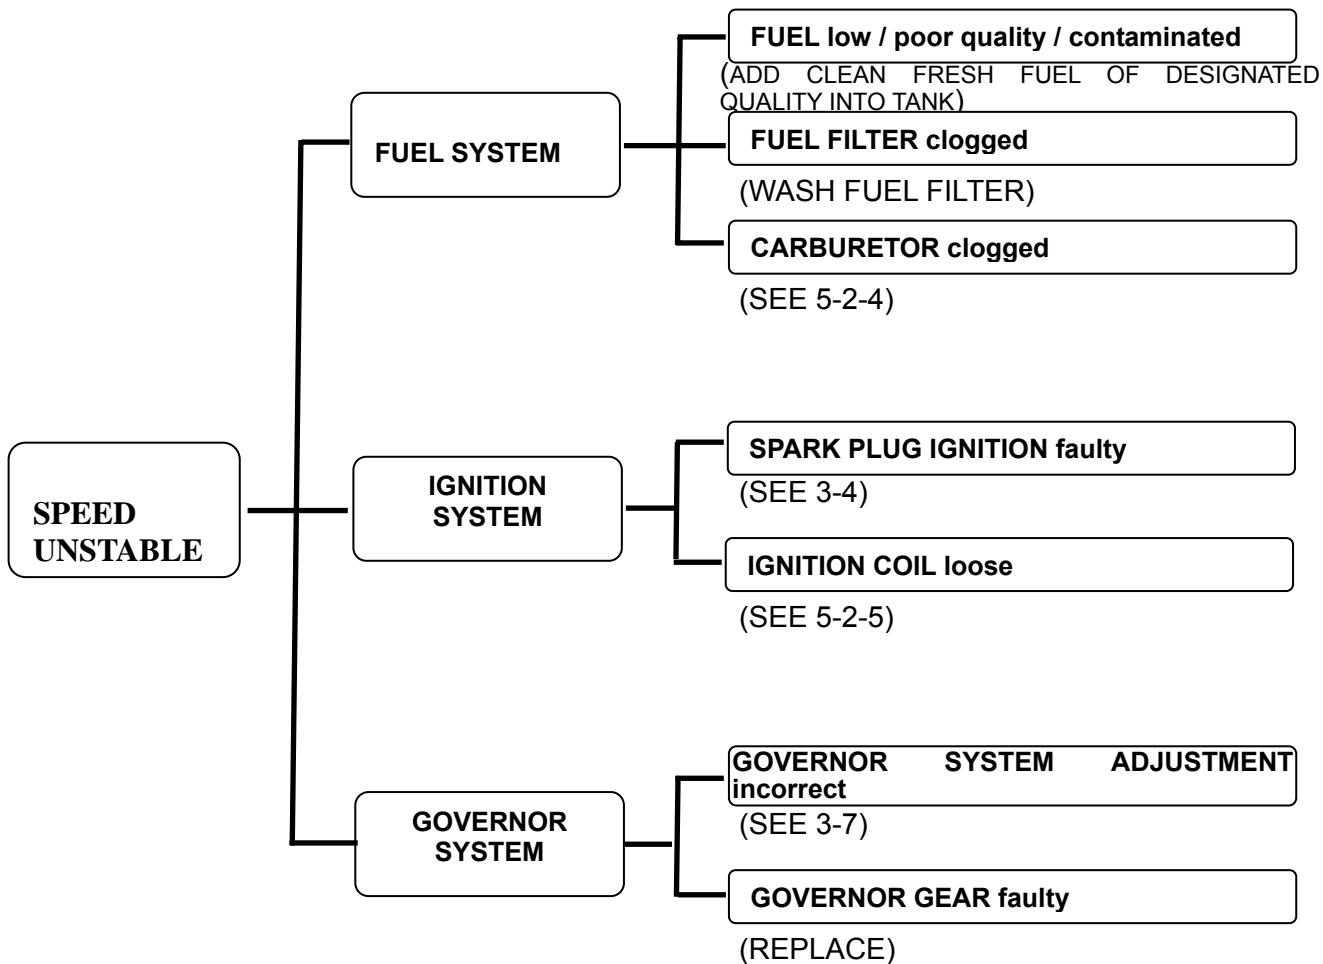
SPEED UNSTABLE

FUEL SYSTEM

FUEL low / poor quality / contaminated
(ADD CLEAN FRESH FUEL OF DESIGNATED QUALITY INTO TANK)

FUEL FILTER clogged
(WASH FUEL FILTER)

CARBURETOR clogged
(SEE 5-2-4)

IGNITION SYSTEM

SPARK PLUG IGNITION faulty
(SEE 3-4)

IGNITION COIL loose
(SEE 5-2-5)

GOVERNOR SYSTEM

GOVERNOR SYSTEM ADJUSTMENT incorrect
(SEE 3-7)

GOVERNOR GEAR faulty
(REPLACE)